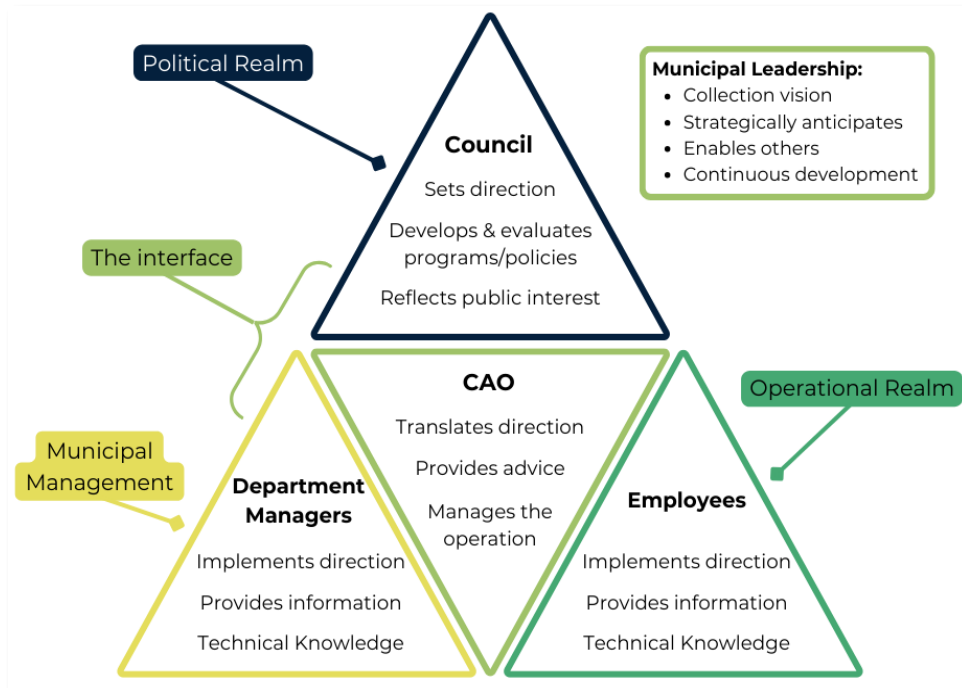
Political Realm

Municipal Leadership:
- Collection vision
- Strategically anticipates
- Enables others
- Continuous development

Council

Sets direction

Develops & evaluates programs/policies

Reflects public interest

The interface

CAO

Translates direction

Provides advice

Manages the operation

Operational Realm

Municipal Management

Department Managers

Implements direction

Provides information

Technical Knowledge

Employees

Implements direction

Provides information

Technical Knowledge